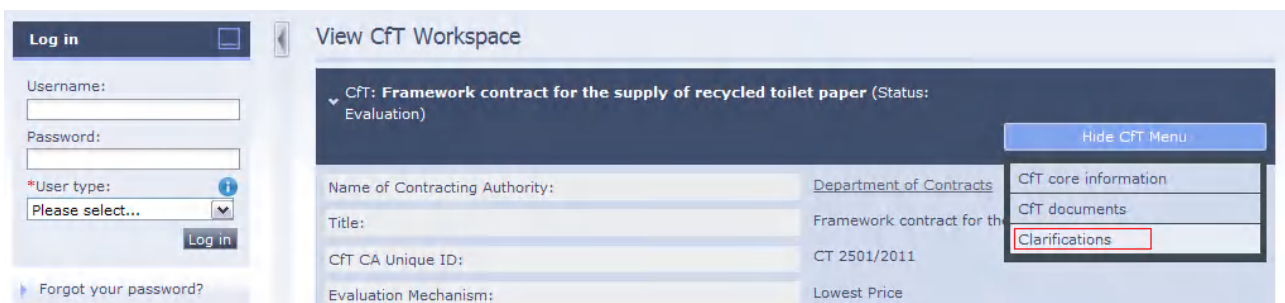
Log in

Username:

Password:

*User type:

Please select...

Log in

Forgot your password?

View CfT Workspace

CfT: **Framework contract for the supply of recycled toilet paper** (Status: Evaluation)

Hide CfT Menu

| | |
|---|---|
| Name of Contracting Authority: | Department of Contracts |
| Title: | Framework contract for th |
| CfT CA Unique ID: | CT 2501/2011 |
| Evaluation Mechanism: | Lowest Price |

CfT core information

CfT documents

Clarifications